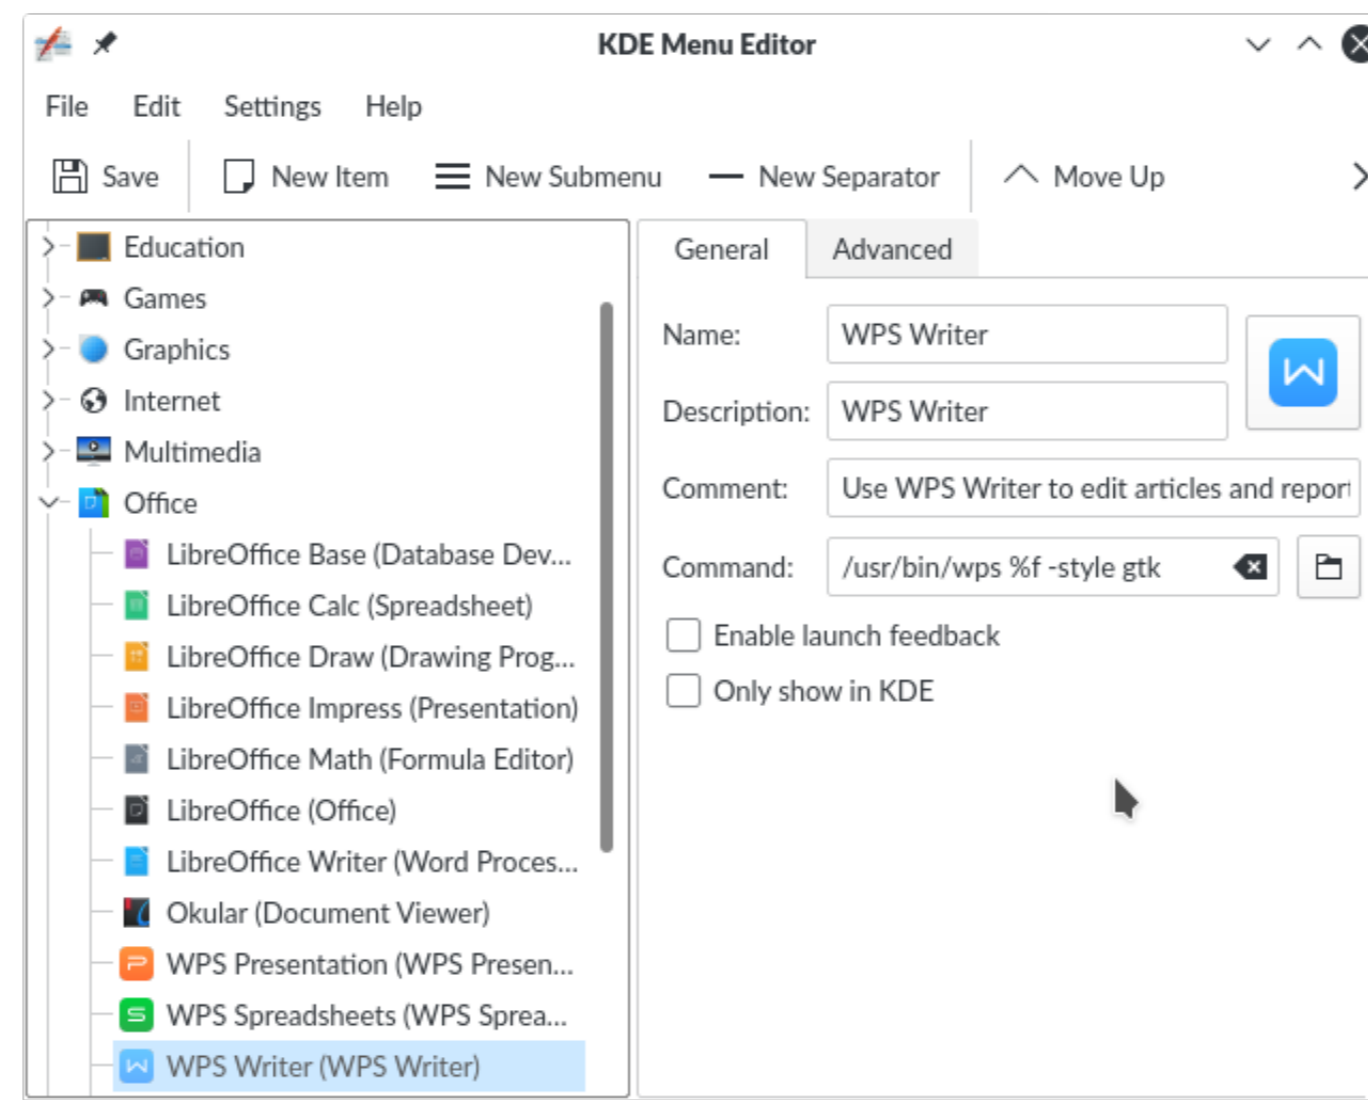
KDE Menu Editor

File Edit Settings Help

Save New Item New Submenu New Separator Move Up

Education
Games
Graphics
Internet
Multimedia
Office
LibreOffice Base (Database Dev...
LibreOffice Calc (Spreadsheet)
LibreOffice Draw (Drawing Prog...
LibreOffice Impress (Presentation)
LibreOffice Math (Formula Editor)
LibreOffice (Office)
LibreOffice Writer (Word Proces...
Okular (Document Viewer)
WPS Presentation (WPS Presen...
WPS Spreadsheets (WPS Sprea...
WPS Writer (WPS Writer)

General Advanced

Name: WPS Writer
Description: WPS Writer
Comment: Use WPS Writer to edit articles and report
Command: /usr/bin/wps %f -style gtk
Enable launch feedback
Only show in KDE